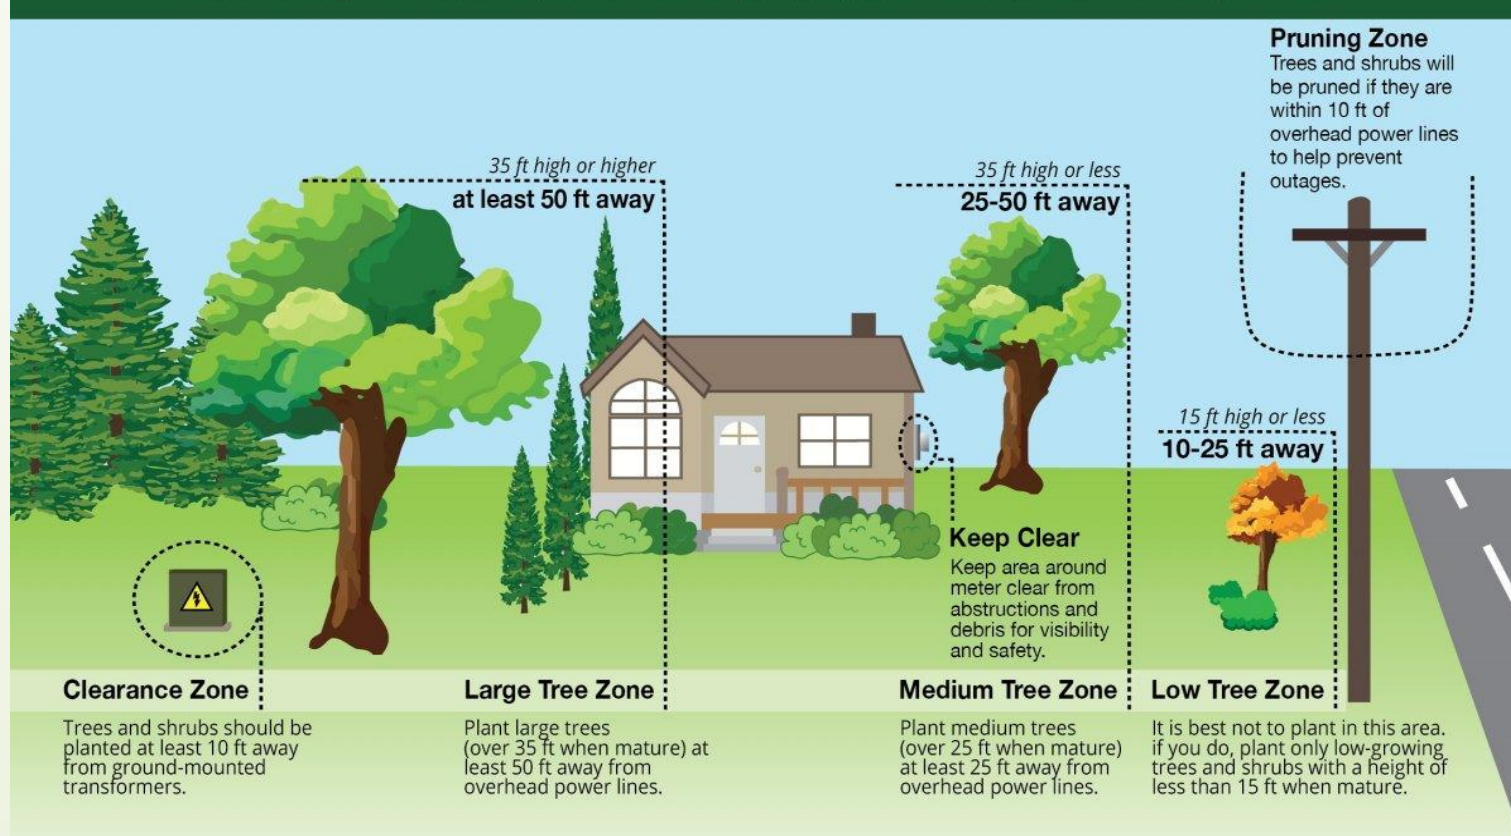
Pruning Zone
Trees and shrubs will be pruned if they are within 10 ft of overhead power lines to help prevent outages.

35 ft high or higher
at least 50 ft away

35 ft high or less
25-50 ft away

15 ft high or less
10-25 ft away

Keep Clear
Keep area around meter clear from abstructions and debris for visibility and safety.

Clearance Zone
Trees and shrubs should be planted at least 10 ft away from ground-mounted transformers.

Large Tree Zone
Plant large trees (over 35 ft when mature) at least 50 ft away from overhead power lines.

Medium Tree Zone
Plant medium trees (over 25 ft when mature) at least 25 ft away from overhead power lines.

Low Tree Zone
It is best not to plant in this area. if you do, plant only low-growing trees and shrubs with a height of less than 15 ft when mature.